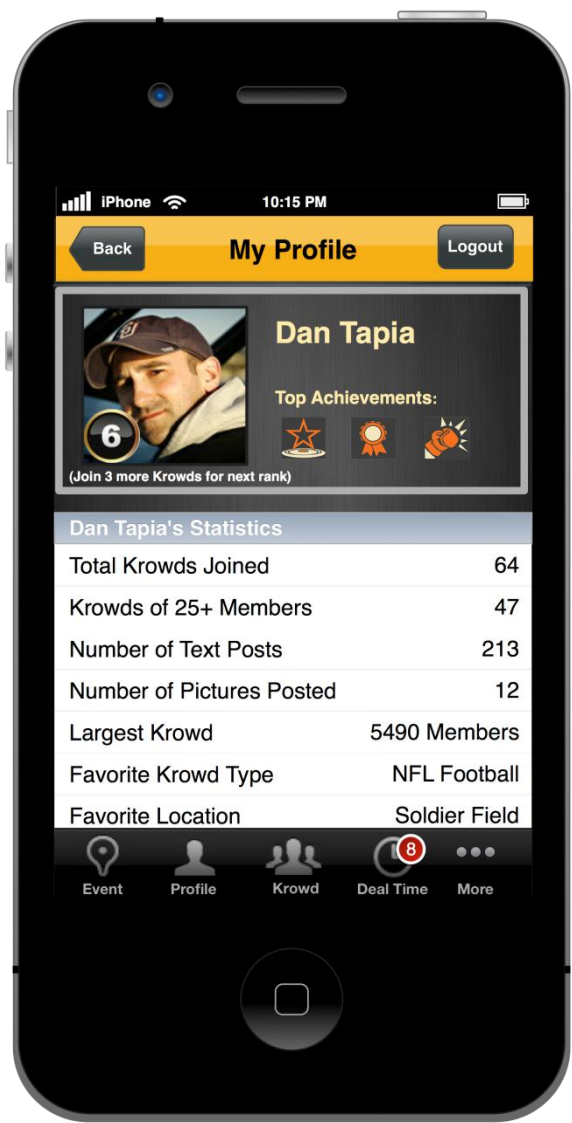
iPhone 10:15 PM

Back My Profile Logout

6

Dan Tapia

Top Achievements:

(Join 3 more Krowds for next rank)

Dan Tapia's Statistics

| | |
|---|---|
| Total Krowds Joined | 64 |
| Krowds of 25+ Members | 47 |
| Number of Text Posts | 213 |
| Number of Pictures Posted | 12 |
| Largest Krowd | 5490 Members |
| Favorite Krowd Type | NFL Football |
| Favorite Location | Soldier Field |

8

Event Profile Krowd Deal Time More